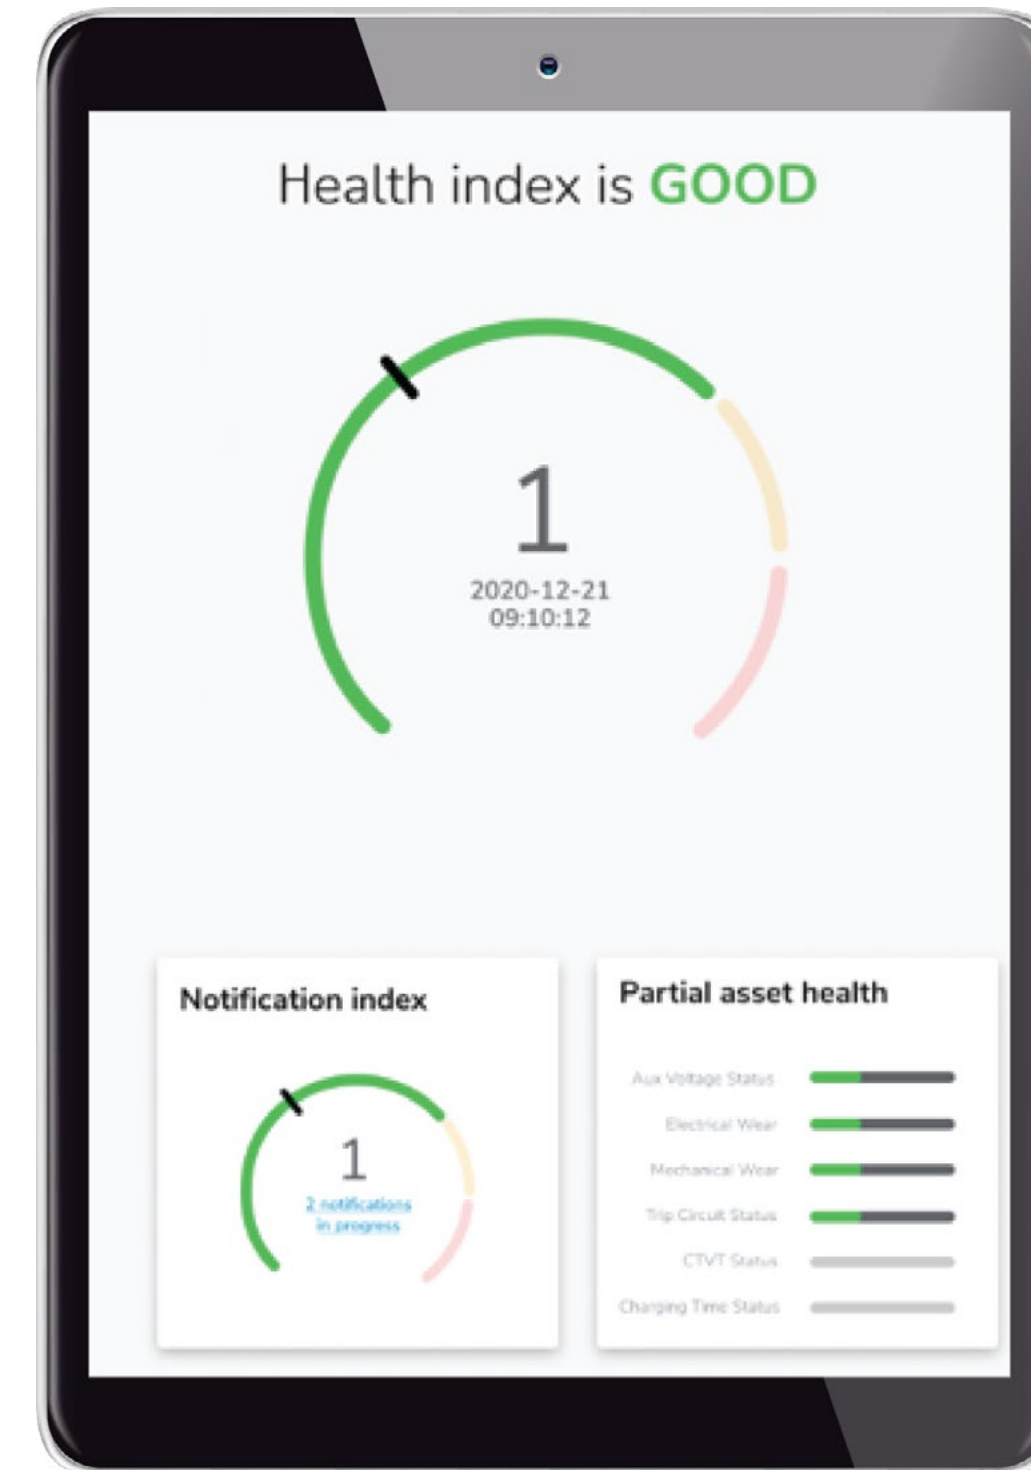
Health index is GOOD

1
2020-12-21
09:10:12

Notification index

1
2 notifications in progress

Partial asset health

Aux Voltage Status
Electrical Wear
Mechanical Wear
Trip Circuit Status
CTVT Status
Charging Time Status